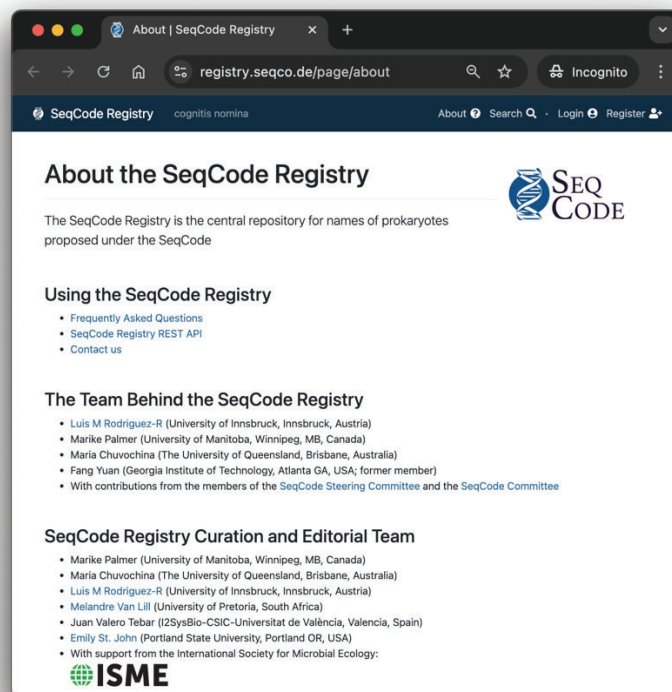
About | SeqCode Registry ×
registry.seqco.de/page/about
Incognito

SeqCode Registry cognitis nomina
About Search · Login Register

About the SeqCode Registry

SEQ CODE

The SeqCode Registry is the central repository for names of prokaryotes proposed under the SeqCode

Using the SeqCode Registry

- Frequently Asked Questions
- SeqCode Registry REST API
- Contact us

The Team Behind the SeqCode Registry

- Luis M Rodriguez-R (University of Innsbruck, Innsbruck, Austria)
- Marike Palmer (University of Manitoba, Winnipeg, MB, Canada)
- Maria Chuvochina (The University of Queensland, Brisbane, Australia)
- Fang Yuan (Georgia Institute of Technology, Atlanta GA, USA; former member)
- With contributions from the members of the SeqCode Steering Committee and the SeqCode Committee

SeqCode Registry Curation and Editorial Team

- Marike Palmer (University of Manitoba, Winnipeg, MB, Canada)
- Maria Chuvochina (The University of Queensland, Brisbane, Australia)
- Luis M Rodriguez-R (University of Innsbruck, Innsbruck, Austria)
- Melandre Van Lill (University of Pretoria, South Africa)
- Juan Valero Tebar (I2SysBio-CSIC-Universitat de València, Valencia, Spain)
- Emily St. John (Portland State University, Portland OR, USA)
- With support from the International Society for Microbial Ecology:

ISME